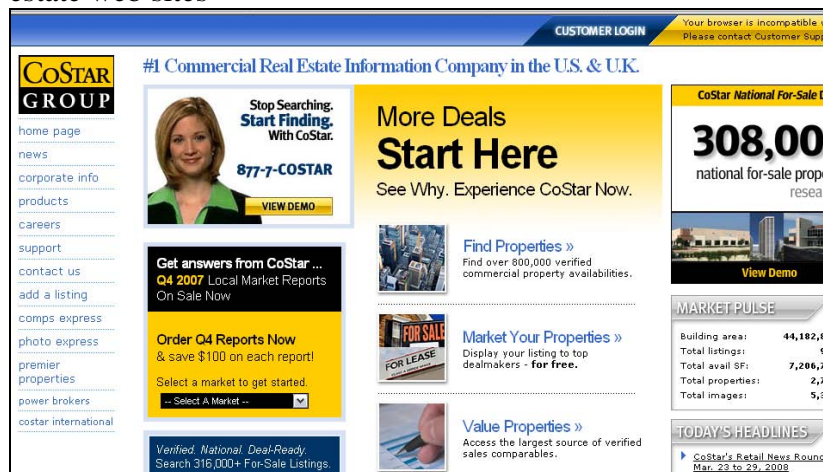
estate Web sites

CUSTOMER LOGIN

Your browser is incompatible w
Please contact Customer Supp

COSTAR GROUP

home page
news
corporate info
products
careers
support
contact us
add a listing
comps express
photo express
premier properties
power brokers
costar international

#1 Commercial Real Estate Information Company in the U.S. & U.K.

Stop Searching. Start Finding. With CoStar.

877-7-COSTAR

VIEW DEMO

More Deals
Start Here
See Why. Experience CoStar Now.

Get answers from CoStar ...
Q4 2007 Local Market Reports On Sale Now

Order Q4 Reports Now
& save $100 on each report!
Select a market to get started.
-- Select A Market --

Verified. National. Deal-Ready.
Search 316,000+ For-Sale Listings.

Find Properties »
Find over 800,000 verified commercial property availabilities.

FOR SALE
FOR LEASE

Market Your Properties »
Display your listing to top dealmakers - for free.

Value Properties »
Access the largest source of verified sales comparables.

CoStar National For-Sale D

308,00

national for-sale prop
resea

View Demo

MARKET PULSE

| | |
|---|---|
| Building area: | 44,182,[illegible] |
| Total listings: | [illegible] |
| Total avail SF: | 7,206,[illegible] |
| Total properties: | 2,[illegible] |
| Total images: | 5,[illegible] |

TODAY'S HEADLINES

CoStar's Retail News Round
Mar. 23 to 29, 2008